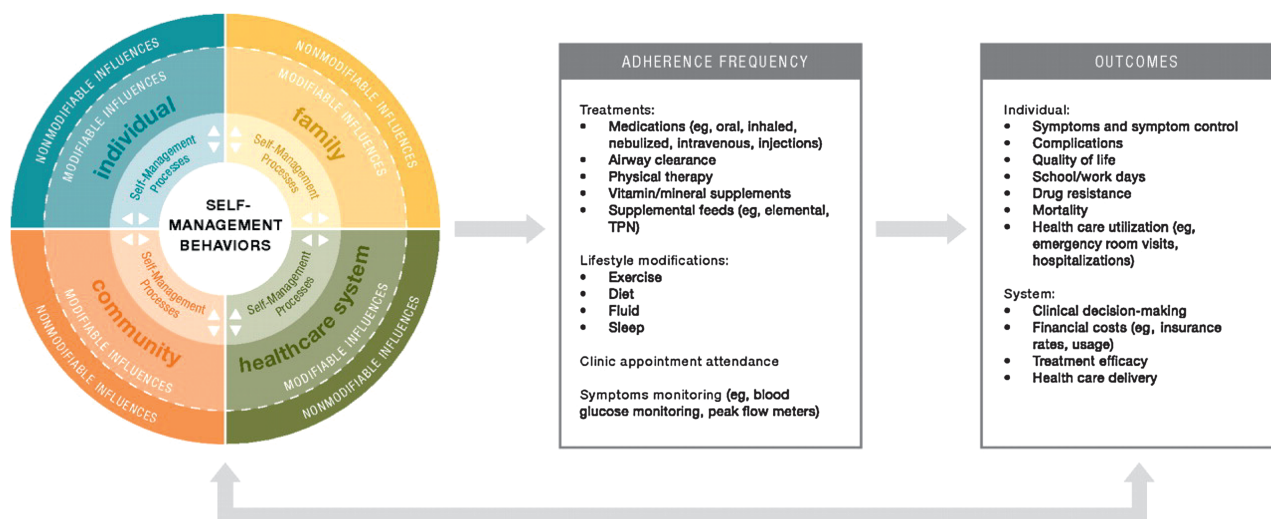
NONMODIFIABLE INFLUENCES
MODIFIABLE INFLUENCES
individual
Self-Management Processes

NONMODIFIABLE INFLUENCES
MODIFIABLE INFLUENCES
family
Self-Management Processes

SELF-MANAGEMENT BEHAVIORS

Self-Management Processes
community
MODIFIABLE INFLUENCES
NONMODIFIABLE INFLUENCES

Self-Management Processes
healthcare system
MODIFIABLE INFLUENCES
NONMODIFIABLE INFLUENCES

ADHERENCE FREQUENCY

Treatments:
- Medications (eg, oral, inhaled, nebulized, intravenous, injections)
- Airway clearance
- Physical therapy
- Vitamin/mineral supplements
- Supplemental feeds (eg, elemental, TPN)

Lifestyle modifications:
- Exercise
- Diet
- Fluid
- Sleep

Clinic appointment attendance

Symptoms monitoring (eg, blood glucose monitoring, peak flow meters)

OUTCOMES

Individual:
- Symptoms and symptom control
- Complications
- Quality of life
- School/work days
- Drug resistance
- Mortality
- Health care utilization (eg, emergency room visits, hospitalizations)

System:
- Clinical decision-making
- Financial costs (eg, insurance rates, usage)
- Treatment efficacy
- Health care delivery